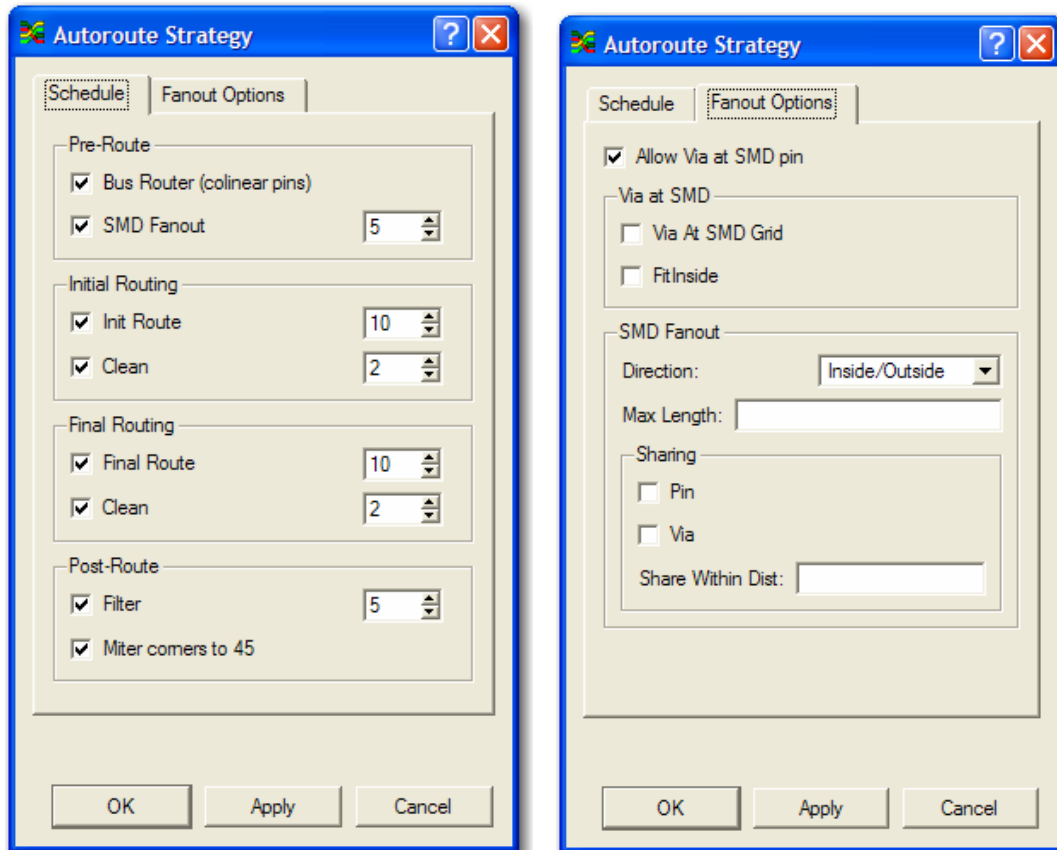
Autoroute Strategy

Schedule | Fanout Options

Pre-Route

Bus Router (colinear pins)

SMD Fanout 5

Initial Routing

Init Route 10

Clean 2

Final Routing

Final Route 10

Clean 2

Post-Route

Filter 5

Miter corners to 45

OK | Apply | Cancel

Autoroute Strategy

Schedule | Fanout Options

Allow Via at SMD pin

Via at SMD

Via At SMD Grid

FitInside

SMD Fanout

Direction: Inside/Outside

Max Length:

Sharing

Pin

Via

Share Within Dist:

OK | Apply | Cancel